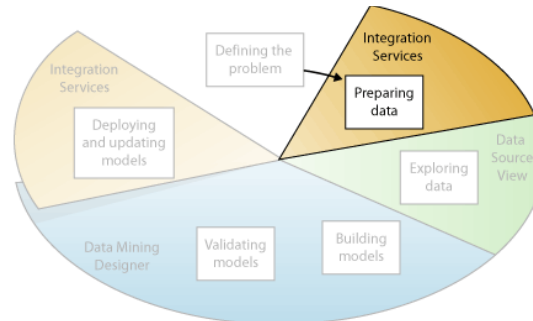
Defining the problem

Integration Services

Preparing data

Data Source View

Exploring data

Data Mining Designer

Validating models

Building models

Integration Services

Deploying and updating models